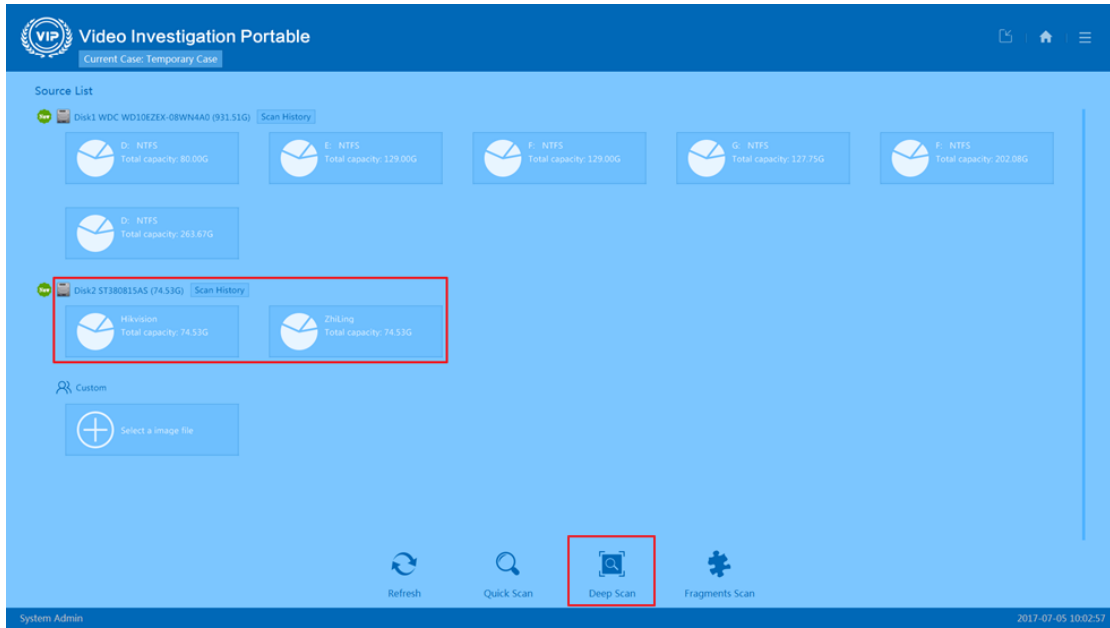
VIP Video Investigation Portable

Current Case: Temporary Case

Source List

Disk1 WDC WD10EZEX-08WN4A0 (931.51G) Scan History

D: NTFS
Total capacity: 80.00G

E: NTFS
Total capacity: 129.00G

F: NTFS
Total capacity: 129.00G

G: NTFS
Total capacity: 127.75G

F: NTFS
Total capacity: 202.08G

D: NTFS
Total capacity: 263.67G

Disk2 ST380815AS (74.53G) Scan History

Hikvision
Total capacity: 74.53G

ZhiLing
Total capacity: 74.53G

Custom

Select a image file

Refresh

Quick Scan

Deep Scan

Fragments Scan

System Admin

2017-07-05 10:02:57